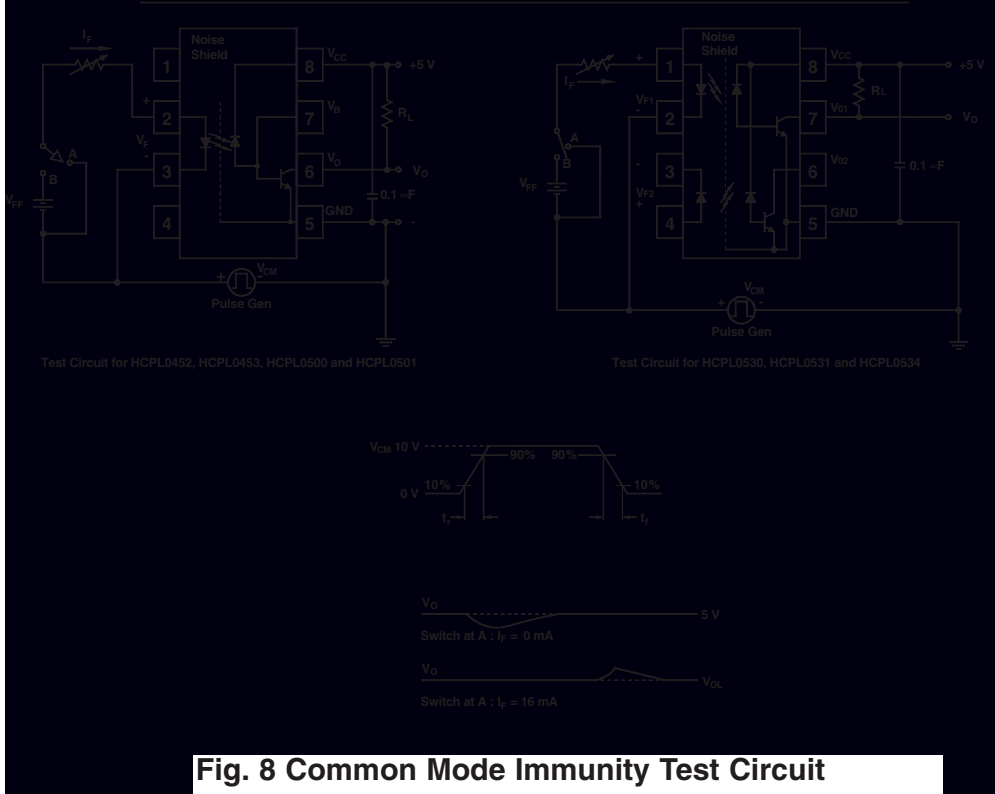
$I_F$

Noise Shield

1 2 3 4 8 7 6 5

+ $V_F$ -

A B

$V_{FF}$

$V_{CC}$ +5 V

$V_B$

$R_L$

$V_O$ $V_O$

0.1 ~F

GND

$V_{CM}$

Pulse Gen

Test Circuit for HCPL0452, HCPL0453, HCPL0500 and HCPL0501

$I_F$

Noise Shield

+ $V_{F1}$ -

- $V_{F2}$ +

A B

$V_{FF}$

1 2 3 4 8 7 6 5

Vcc +5 V

$R_L$

$V_{01}$ $V_O$

$V_{02}$

0.1 ~F

GND

$V_{CM}$

Pulse Gen

Test Circuit for HCPL0530, HCPL0531 and HCPL0534

$V_{CM}$ 10 V

90% 90%

0 V 10% 10%

$t_r$ $t_f$

$V_O$ 5 V

Switch at A : $I_F$ = 0 mA

$V_O$ $V_{OL}$

Switch at A : $I_F$ = 16 mA

Fig. 8 Common Mode Immunity Test Circuit